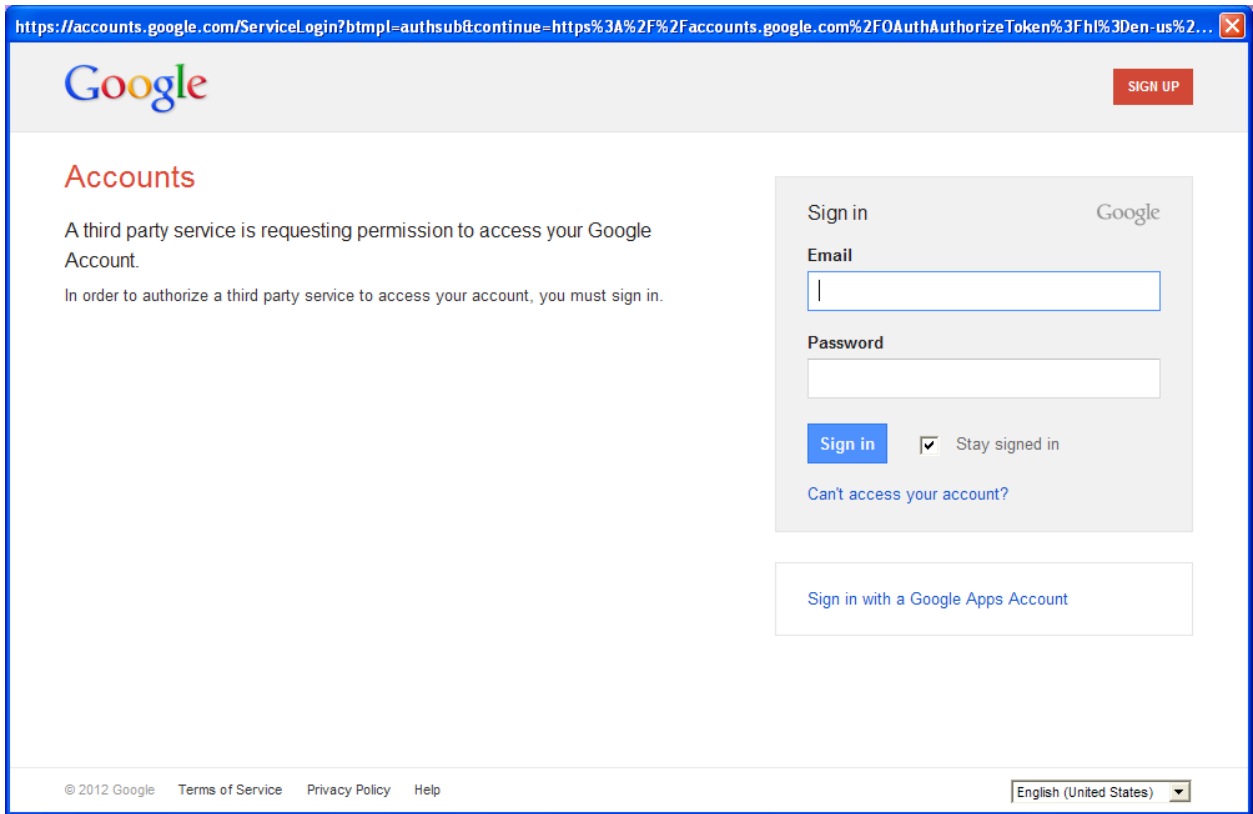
https://accounts.google.com/ServiceLogin?btmpl=authsub&continue=https%3A%2F%2Faccounts.google.com%2FOAuthAuthorizeToken%3Fhl%3Den-us%2...

Google

SIGN UP

Accounts

A third party service is requesting permission to access your Google Account.

In order to authorize a third party service to access your account, you must sign in.

Sign in

Google

Email

Password

Sign in

Stay signed in

Can't access your account?

Sign in with a Google Apps Account

© 2012 Google Terms of Service Privacy Policy Help

English (United States)